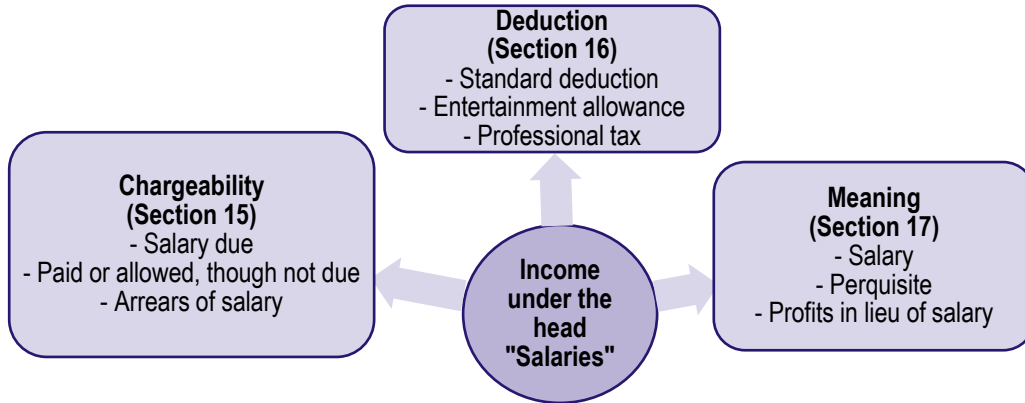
Income under the head "Salaries"

Deduction
(Section 16)
- Standard deduction
- Entertainment allowance
- Professional tax

Chargeability
(Section 15)
- Salary due
- Paid or allowed, though not due
- Arrears of salary

Meaning
(Section 17)
- Salary
- Perquisite
- Profits in lieu of salary